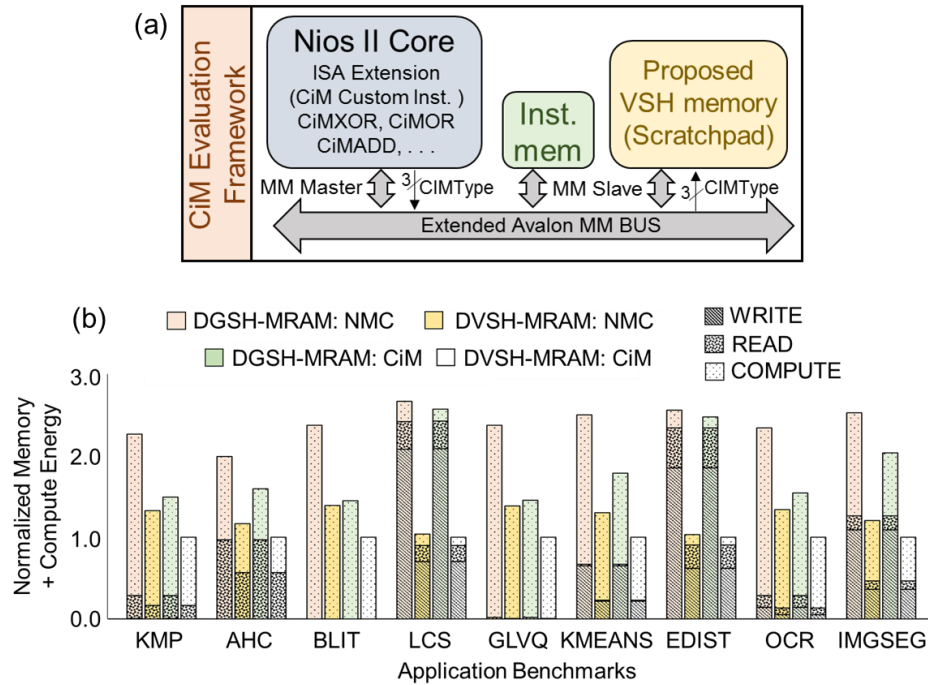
(a)

CiM Evaluation Framework

Nios II Core
ISA Extension
(CiM Custom Inst. )
CiMXOR, CiMOR
CiMADD, . . .

Inst. mem

Proposed VSH memory (Scratchpad)

MM Master
3
CIMType
MM Slave
3
CIMType

Extended Avalon MM BUS

(b)

DGSH-MRAM: NMC
DVSH-MRAM: NMC
DGSH-MRAM: CiM
DVSH-MRAM: CiM
WRITE
READ
COMPUTE

Normalized Memory + Compute Energy

3.0
2.0
1.0
0.0

KMP
AHC
BLIT
LCS
GLVQ
KMEANS
EDIST
OCR
IMGSEG

Application Benchmarks